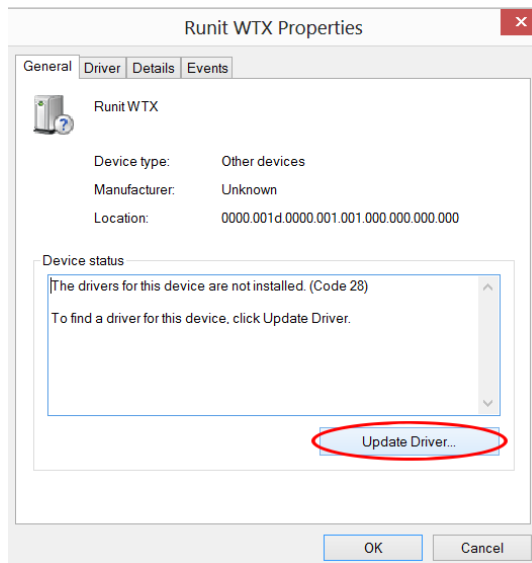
Runit WTX Properties

General | Driver | Details | Events

Runit WTX

Device type: Other devices

Manufacturer: Unknown

Location: 0000.001d.0000.001.001.000.000.000.000

Device status

The drivers for this device are not installed. (Code 28)

To find a driver for this device, click Update Driver.

Update Driver...

OK

Cancel